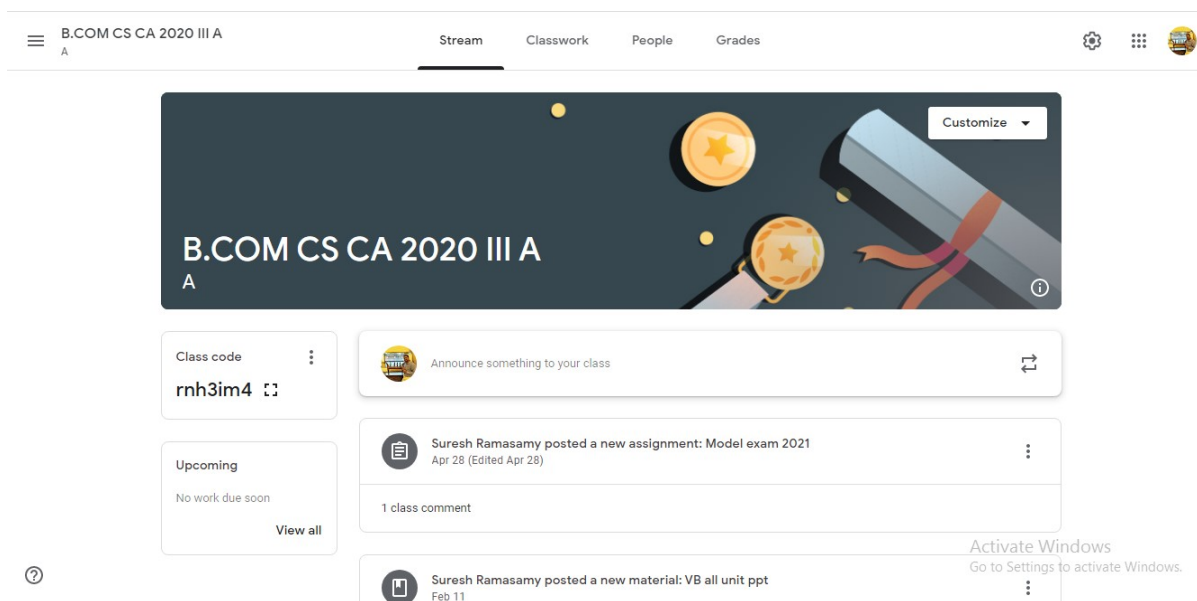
B.COM CS CA 2020 III A
A

Stream Classwork People Grades

Customize

B.COM CS CA 2020 III A
A

Class code
rnh3im4

Announce something to your class

Suresh Ramasamy posted a new assignment: Model exam 2021
Apr 28 (Edited Apr 28)

1 class comment

Upcoming
No work due soon
View all

Suresh Ramasamy posted a new material: VB all unit ppt
Feb 11

Activate Windows
Go to Settings to activate Windows.